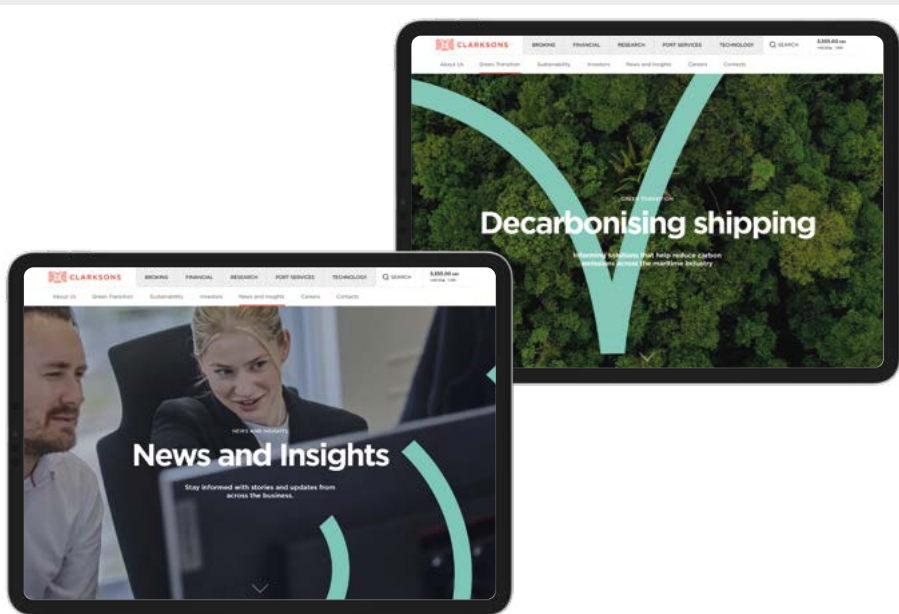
CLARKSONS
BROKING
FINANCIAL
RESEARCH
PORT SERVICES
TECHNOLOGY
SEARCH
3,555.00 GBX
About Us
Green Transition
Sustainability
Investors
News and Insights
Careers
Contacts

GREEN TRANSITION
Decarbonising shipping
Informing solutions that help reduce carbon emissions across the maritime industry

CLARKSONS
BROKING
FINANCIAL
RESEARCH
PORT SERVICES
TECHNOLOGY
SEARCH
3,555.00 GBX
About Us
Green Transition
Sustainability
Investors
News and Insights
Careers
Contacts

NEWS AND INSIGHTS
News and Insights
Stay informed with stories and updates from across the business.